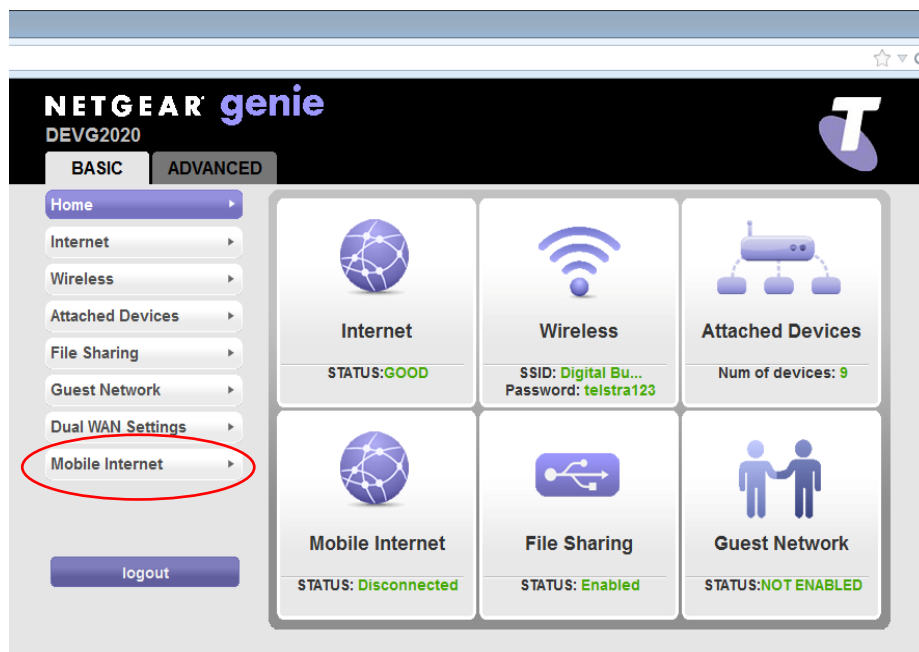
NETGEAR genie
DEVG2020
BASIC
ADVANCED

Home
Internet
Wireless
Attached Devices
File Sharing
Guest Network
Dual WAN Settings
Mobile Internet

logout

Internet
STATUS:GOOD

Wireless
SSID: Digital Bu...
Password: telstra123

Attached Devices
Num of devices: 9

Mobile Internet
STATUS: Disconnected

File Sharing
STATUS: Enabled

Guest Network
STATUS:NOT ENABLED